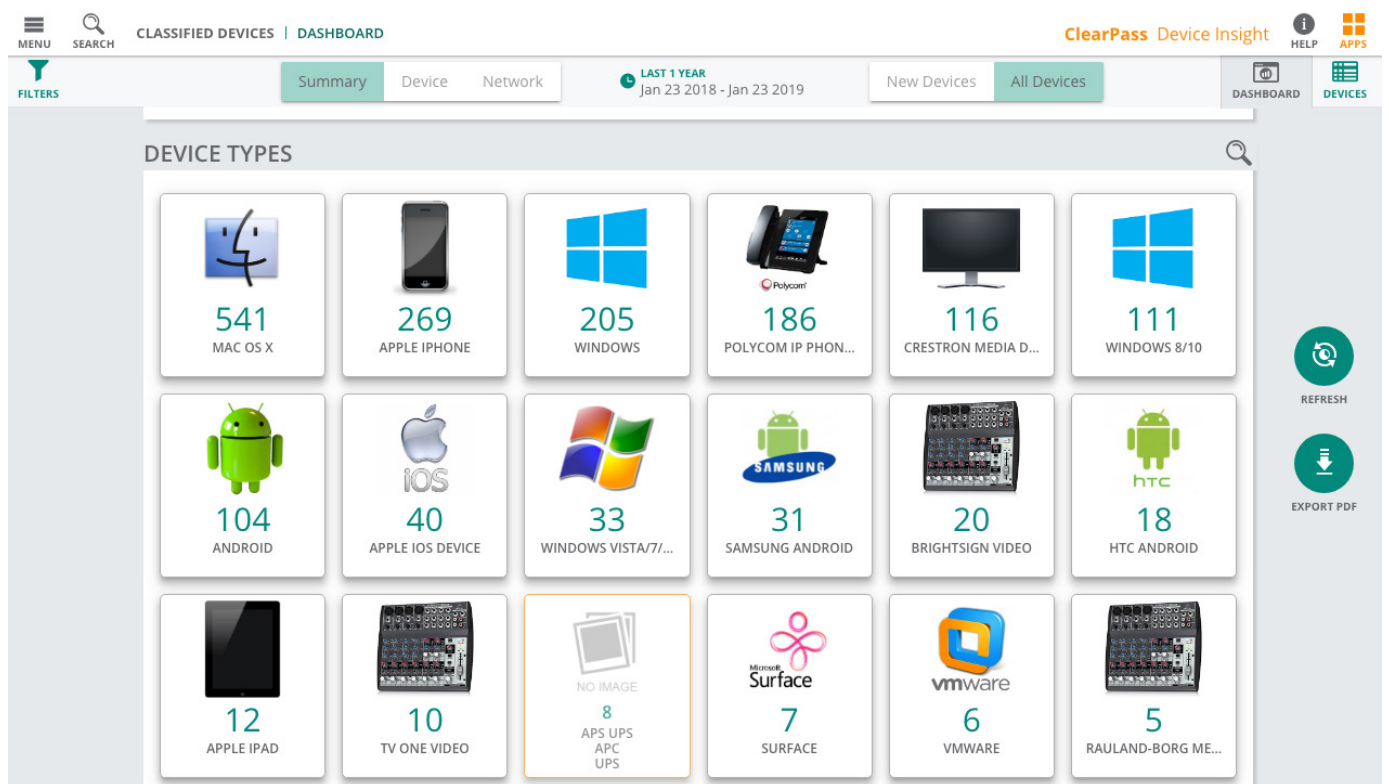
MENU SEARCH CLASSIFIED DEVICES | DASHBOARD

ClearPass Device Insight

HELP APPS

FILTERS

Summary Device Network

LAST 1 YEAR
Jan 23 2018 - Jan 23 2019

New Devices All Devices

DASHBOARD DEVICES

DEVICE TYPES

541
MAC OS X

269
APPLE IPHONE

205
WINDOWS

Polycom
186
POLYCOM IP PHON...

116
CRESTRON MEDIA D...

111
WINDOWS 8/10

REFRESH

104
ANDROID

iOS
40
APPLE IOS DEVICE

33
WINDOWS VISTA/7/...

SAMSUNG
31
SAMSUNG ANDROID

20
BRIGHTSIGN VIDEO

htc
18
HTC ANDROID

EXPORT PDF

12
APPLE IPAD

10
TV ONE VIDEO

NO IMAGE
8
APS UPS
APC
UPS

Microsoft Surface
7
SURFACE

vmware
6
VMWARE

5
RAULAND-BORG ME...